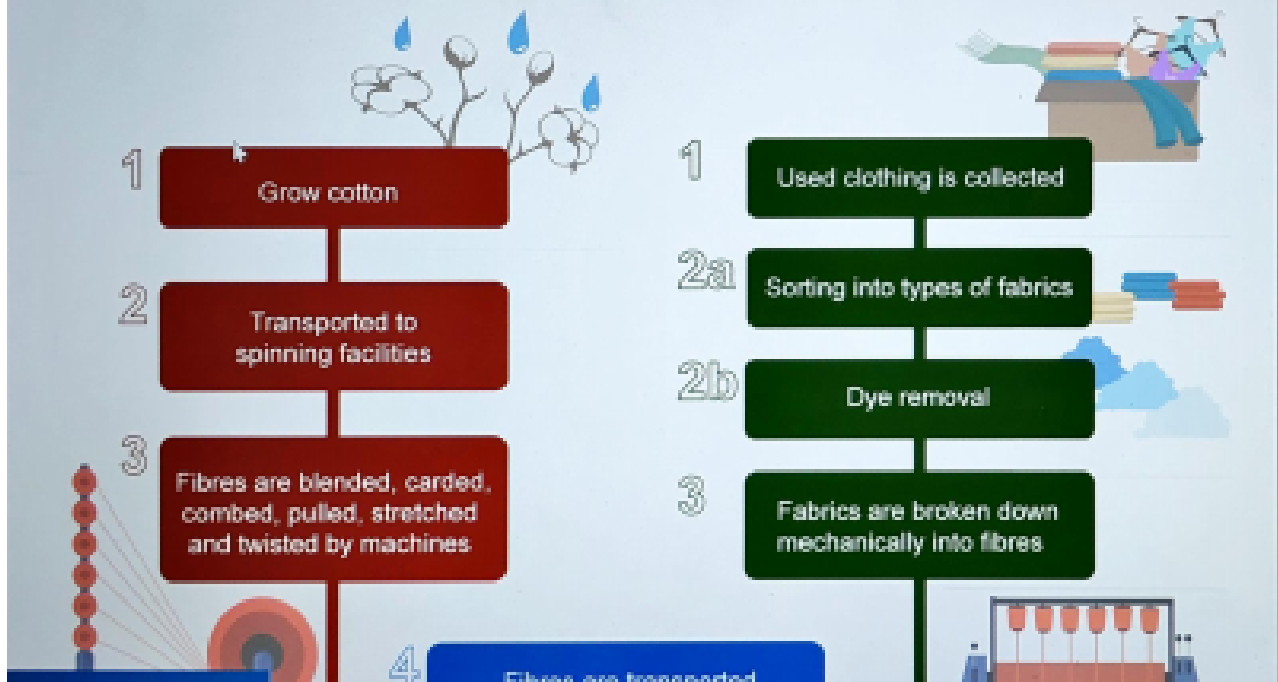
1
Grow cotton

2
Transported to spinning facilities

3
Fibres are blended, carded, combed, pulled, stretched and twisted by machines

1
Used clothing is collected

2a
Sorting into types of fabrics

2b
Dye removal

3
Fabrics are broken down mechanically into fibres

4
Fibres are transported